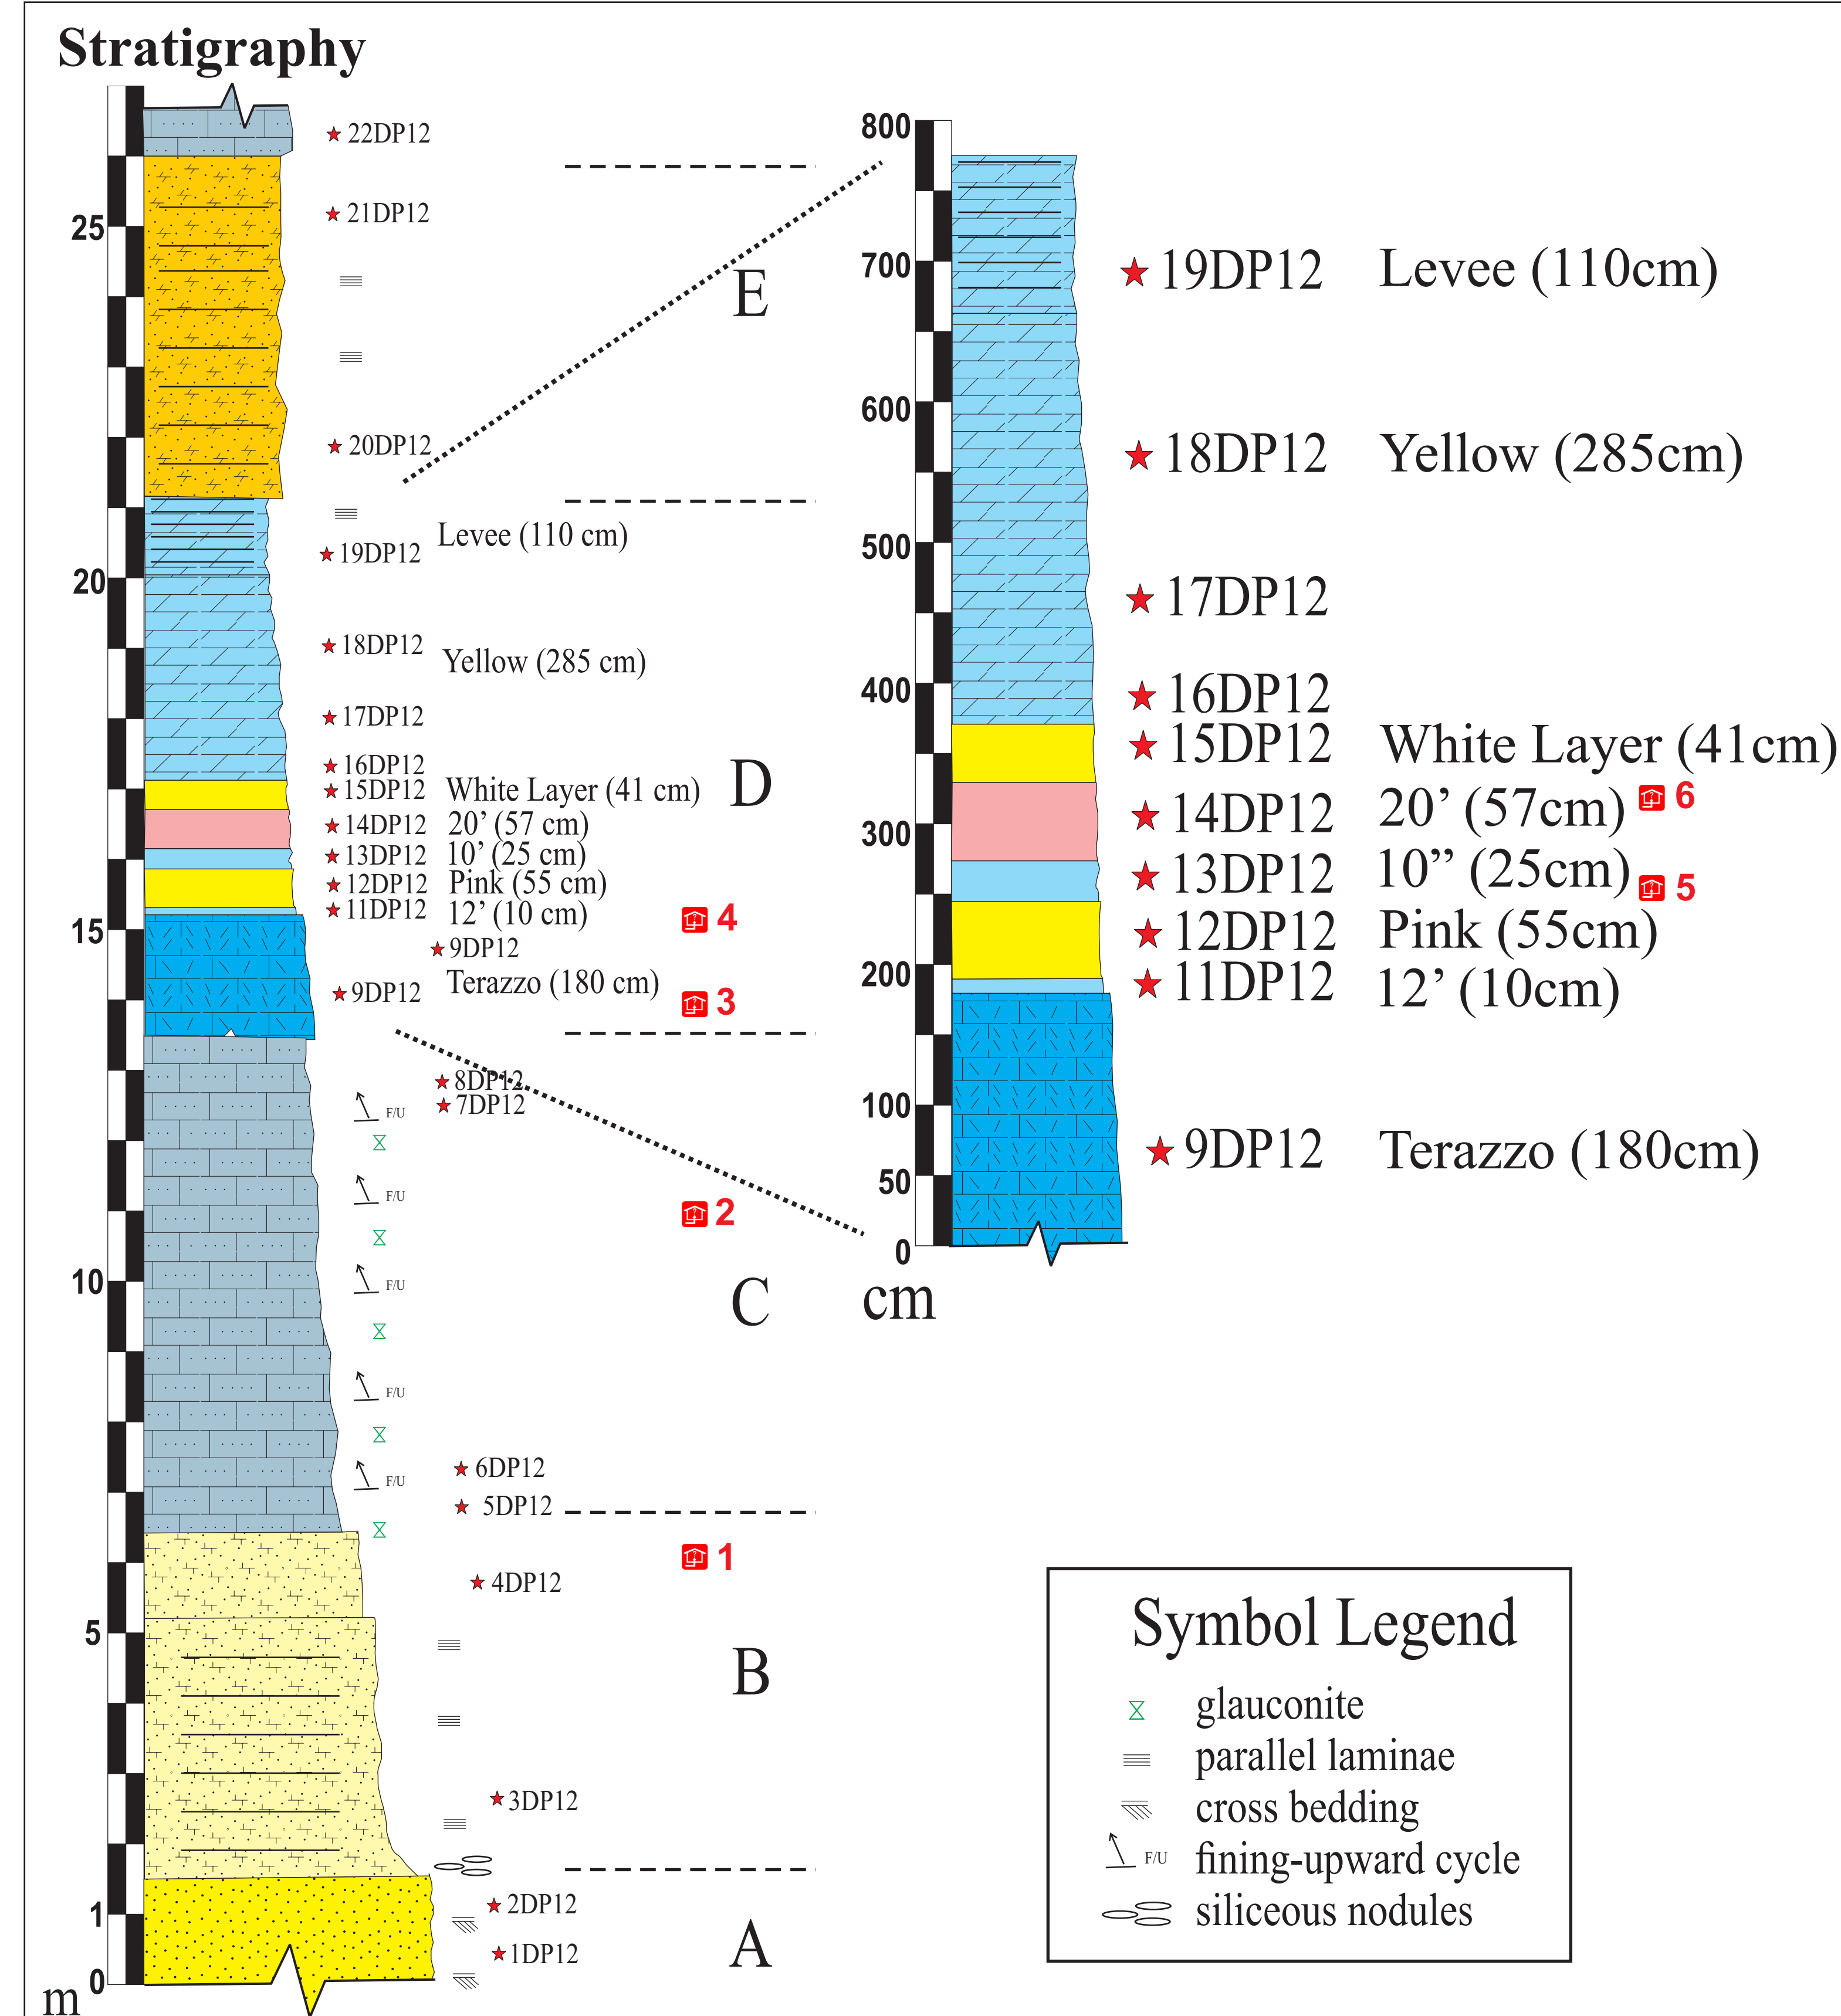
Stratigraphy

25
20
15
10
5
1
0
m

22DP12
21DP12
20DP12
19DP12 Levee (110 cm)
18DP12 Yellow (285 cm)
17DP12
16DP12
15DP12 White Layer (41 cm)
14DP12 20’ (57 cm)
13DP12 10’ (25 cm)
12DP12 Pink (55 cm)
11DP12 12’ (10 cm)
9DP12
9DP12 Terazzo (180 cm)
8DP12
7DP12
F/U
F/U
F/U
F/U
F/U
6DP12
5DP12
4DP12
3DP12
2DP12
1DP12

E
D
C
B
A

4
3
2
1

800
700
600
500
400
300
200
100
50
0
cm

19DP12 Levee (110cm)
18DP12 Yellow (285cm)
17DP12
16DP12
15DP12 White Layer (41cm)
14DP12 20’ (57cm) 6
13DP12 10” (25cm) 5
12DP12 Pink (55cm)
11DP12 12’ (10cm)
9DP12 Terazzo (180cm)

Symbol Legend
glauconite
parallel laminae
cross bedding
F/U fining-upward cycle
siliceous nodules